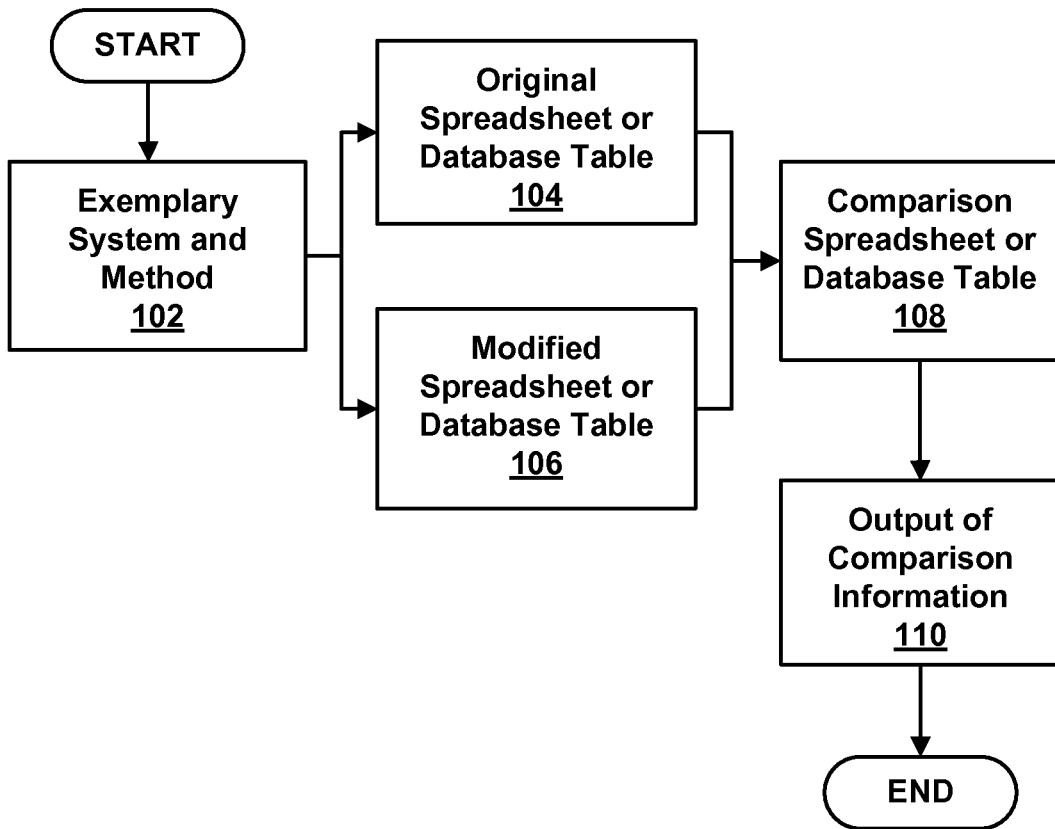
START

Exemplary System and Method
102

Original Spreadsheet or Database Table
104

Modified Spreadsheet or Database Table
106

Comparison Spreadsheet or Database Table
108

Output of Comparison Information
110

END